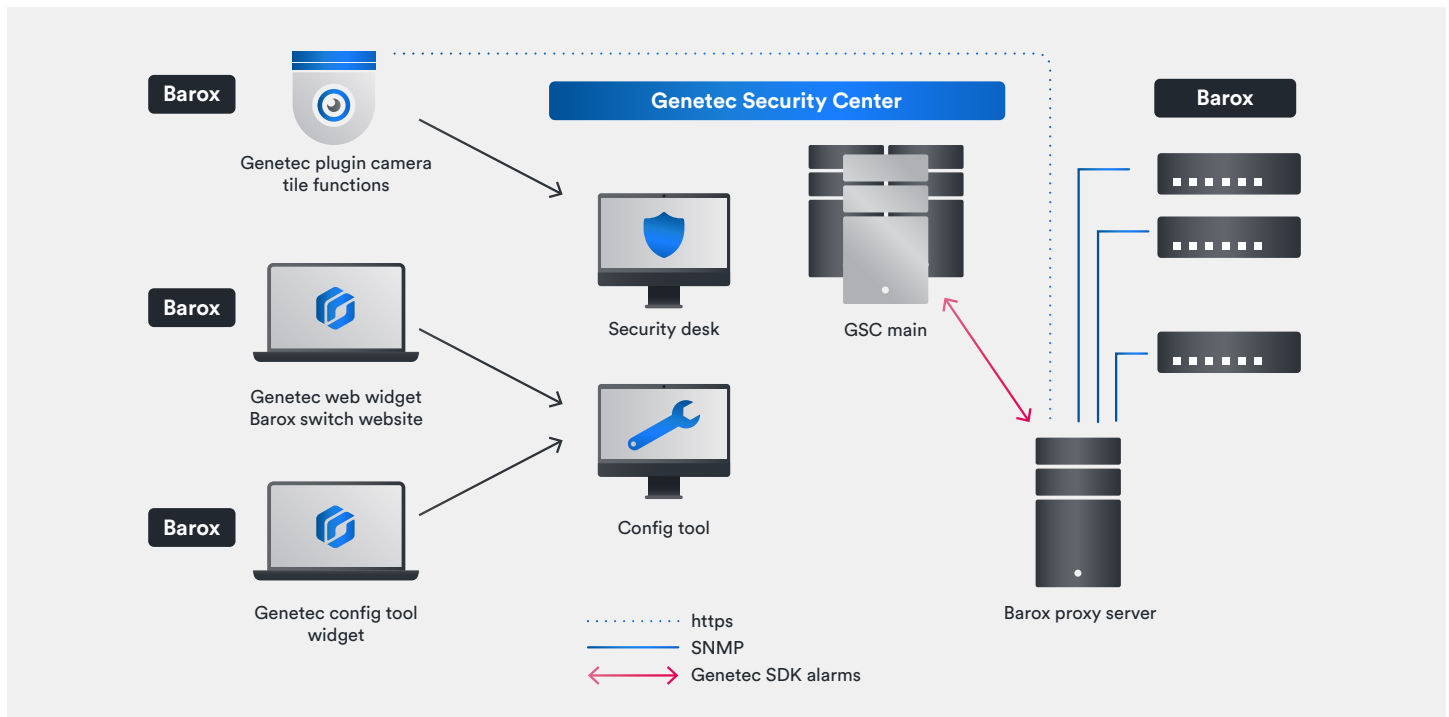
Barox

Genetec plugin camera tile functions

Genetec Security Center

Barox

Security desk

GSC main

Barox

Genetec web widget Barox switch website

Config tool

Barox

Genetec config tool widget

https
SNMP
Genetec SDK alarms

Barox proxy server